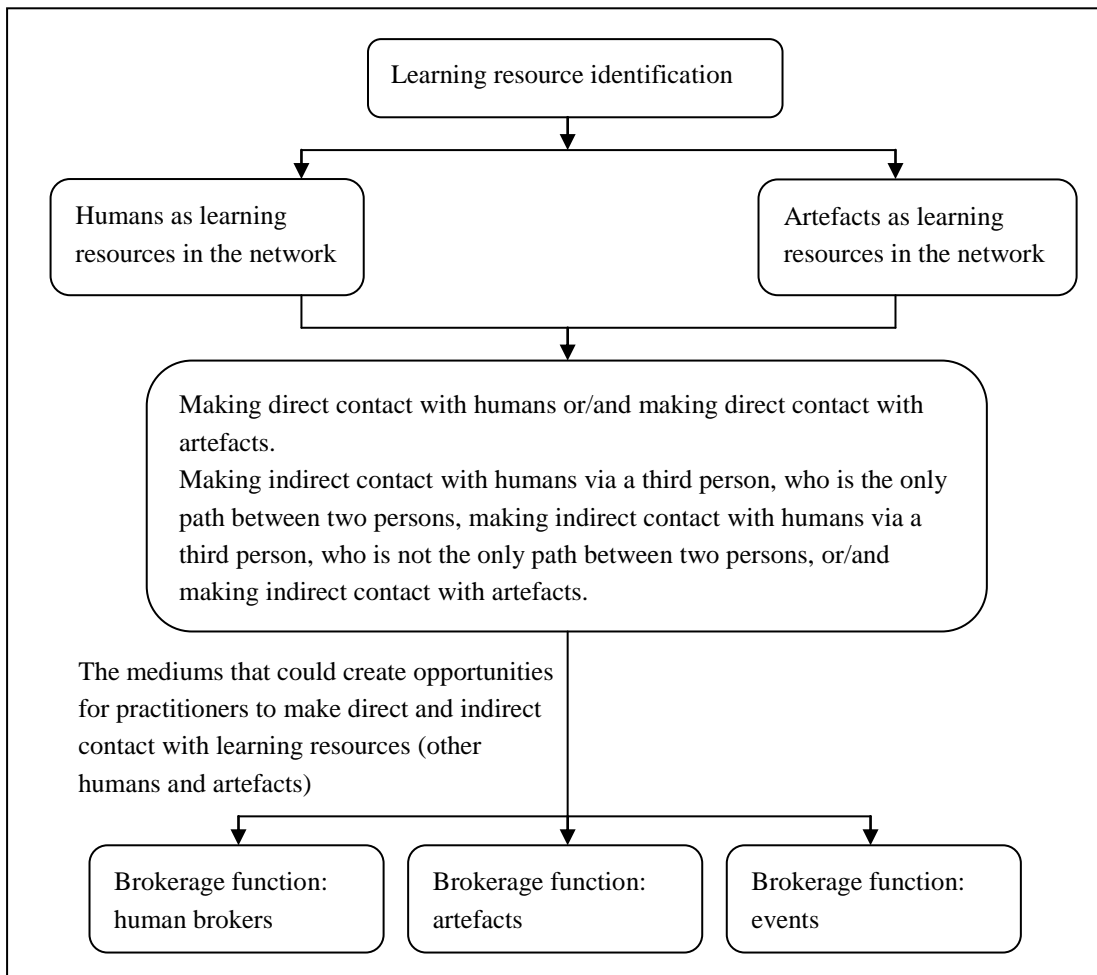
Learning resource identification

Humans as learning resources in the network

Artefacts as learning resources in the network

Making direct contact with humans or/and making direct contact with artefacts.
Making indirect contact with humans via a third person, who is the only path between two persons, making indirect contact with humans via a third person, who is not the only path between two persons, or/and making indirect contact with artefacts.

The mediums that could create opportunities for practitioners to make direct and indirect contact with learning resources (other humans and artefacts)

Brokerage function: human brokers

Brokerage function: artefacts

Brokerage function: events